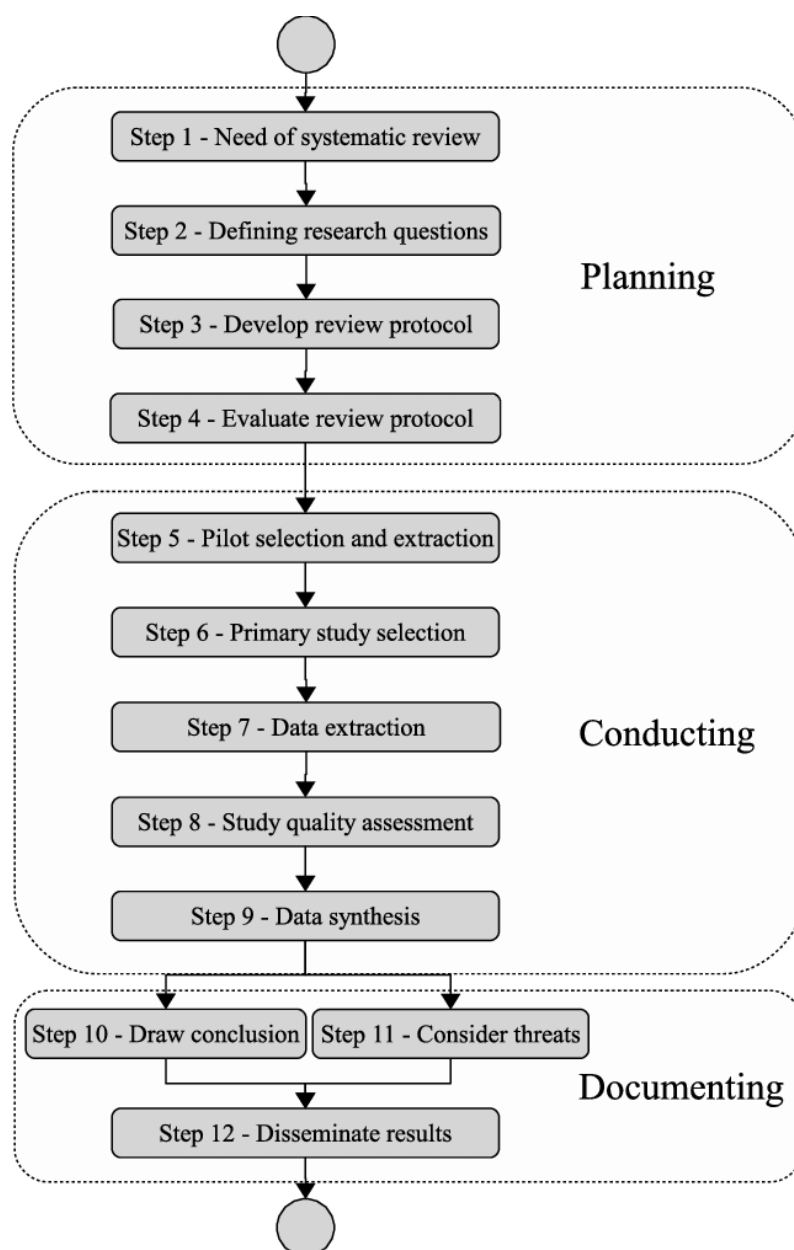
Step 1 - Need of systematic review

Step 2 - Defining research questions

Planning

Step 3 - Develop review protocol

Step 4 - Evaluate review protocol

Step 5 - Pilot selection and extraction

Step 6 - Primary study selection

Step 7 - Data extraction

Conducting

Step 8 - Study quality assessment

Step 9 - Data synthesis

Step 10 - Draw conclusion

Step 11 - Consider threats

Documenting

Step 12 - Disseminate results